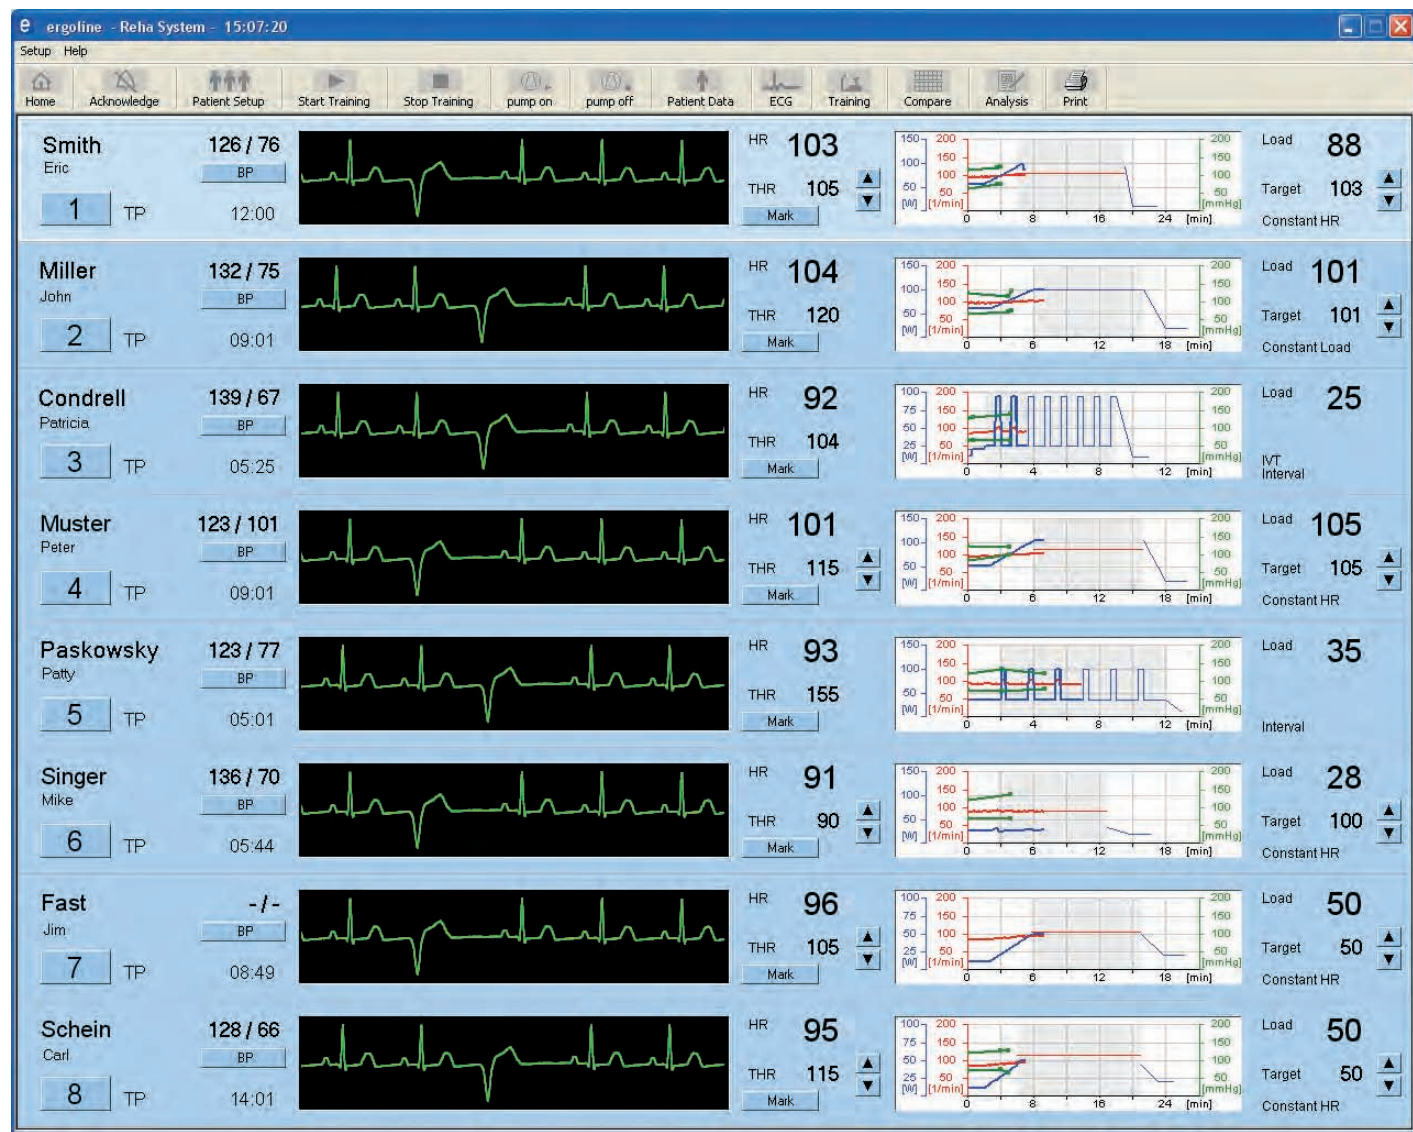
ergoline - Reha System - 15:07:20

Setup Help

Home | Acknowledge | Patient Setup | Start Training | Stop Training | pump on | pump off | Patient Data | ECG | Training | Compare | Analysis | Print

Smith
Eric
126 / 76
BP
1 TP 12:00
HR 103
THR 105
Mark
150 200 200
100 150 150
50 100 100
[W] 50 50
[1/min] [mmHg]
0 8 16 24 [min]
Load 88
Target 103
Constant HR

Miller
John
132 / 75
BP
2 TP 09:01
HR 104
THR 120
Mark
150 200 200
100 150 150
50 100 100
[W] 50 50
[1/min] [mmHg]
0 6 12 18 [min]
Load 101
Target 101
Constant Load

Condrell
Patricia
139 / 67
BP
3 TP 05:25
HR 92
THR 104
Mark
100 200 200
75 150 150
50 100 100
25 50 50
[W] [1/min] [mmHg]
0 4 8 12 [min]
Load 25
IVT
Interval

Muster
Peter
123 / 101
BP
4 TP 09:01
HR 101
THR 115
Mark
150 200 200
100 150 150
50 100 100
[W] 50 50
[1/min] [mmHg]
0 6 12 18 [min]
Load 105
Target 105
Constant HR

Paskowsky
Patty
123 / 77
BP
5 TP 05:01
HR 93
THR 155
Mark
150 200 200
100 150 150
50 100 100
[W] 50 50
[1/min] [mmHg]
0 4 8 12 [min]
Load 35
Interval

Singer
Mike
136 / 70
BP
6 TP 05:44
HR 91
THR 90
Mark
150 200 200
100 150 150
50 100 100
[W] 50 50
[1/min] [mmHg]
0 6 12 18 [min]
Load 28
Target 100
Constant HR

Fast
Jim
- / -
BP
7 TP 08:49
HR 96
THR 105
Mark
100 200 200
75 150 150
50 100 100
25 50 50
[W] [1/min] [mmHg]
0 6 12 18 [min]
Load 50
Target 50
Constant HR

Schein
Carl
128 / 66
BP
8 TP 14:01
HR 95
THR 115
Mark
100 200 200
75 150 150
50 100 100
25 50 50
[W] [1/min] [mmHg]
0 8 16 24 [min]
Load 50
Target 50
Constant HR